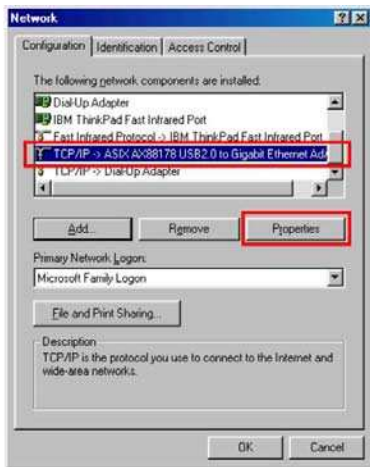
Network

? X

Configuration | Identification | Access Control

The following network components are installed:

Dial-Up Adapter
IBM ThinkPad Fast Infrared Port
Fast Infrared Protocol -> IBM ThinkPad Fast Infrared Port
TCP/IP -> ASIX AX88178 USB2.0 to Gigabit Ethernet Ada
TCP/IP -> Dial-Up Adapter

Add... | Remove | Properties

Primary Network Logon:
Microsoft Family Logon

File and Print Sharing...

Description
TCP/IP is the protocol you use to connect to the Internet and wide-area networks.

OK | Cancel